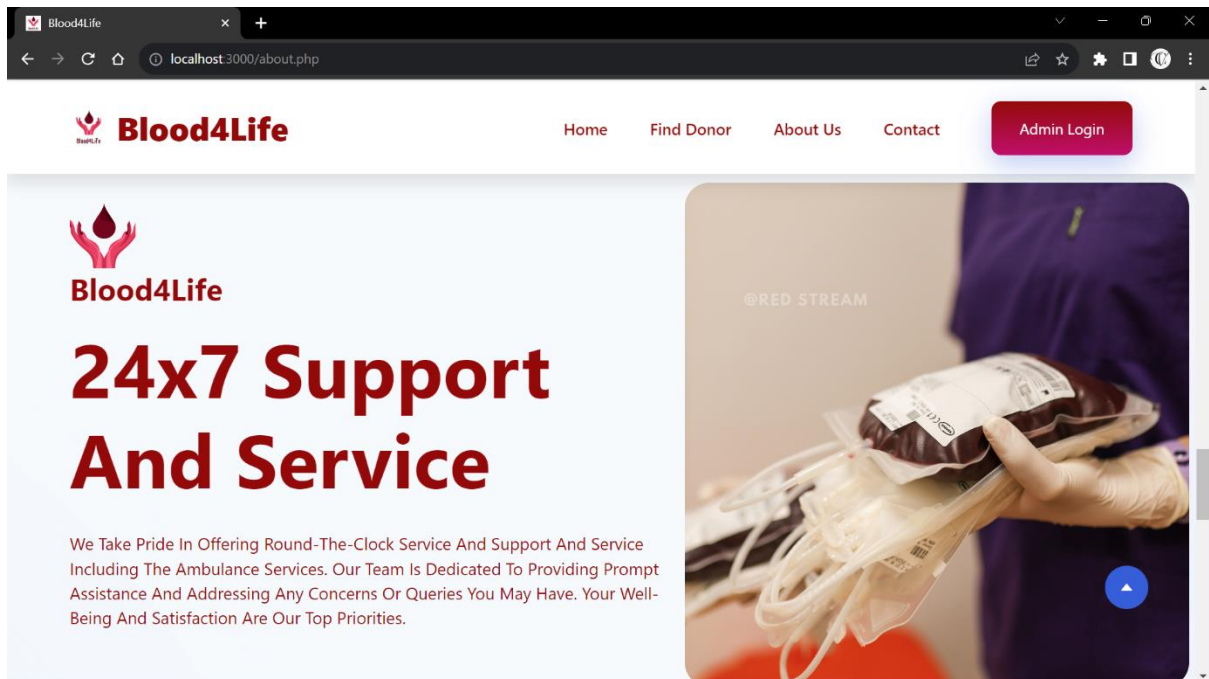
Blood4Life

localhost:3000/about.php

Blood4Life

Home Find Donor About Us Contact Admin Login

Blood4Life

24x7 Support And Service

We Take Pride In Offering Round-The-Clock Service And Support And Service Including The Ambulance Services. Our Team Is Dedicated To Providing Prompt Assistance And Addressing Any Concerns Or Queries You May Have. Your Well-Being And Satisfaction Are Our Top Priorities.

@RED STREAM